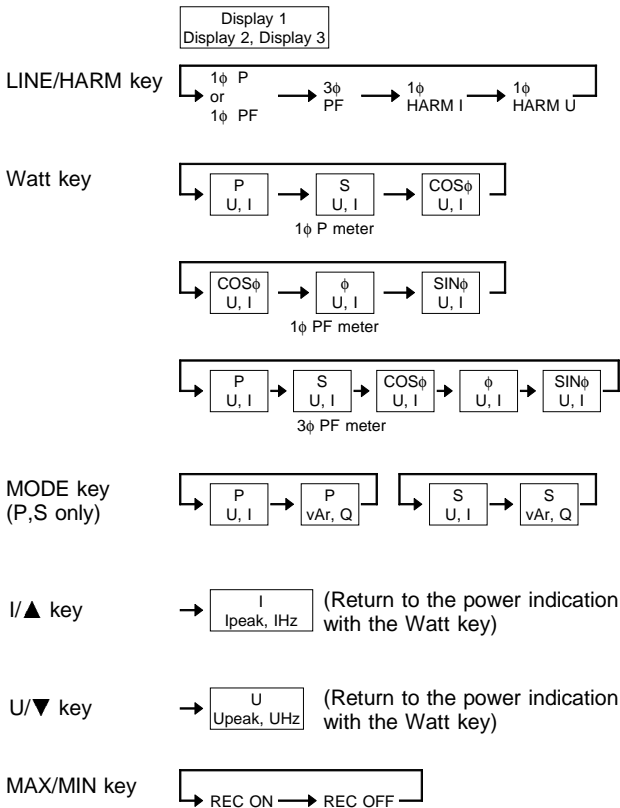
Display 1
Display 2, Display 3

LINE/HARM key
1φ P or 1φ PF → 3φ PF → 1φ HARM I → 1φ HARM U

Watt key
P U, I → S U, I → COSφ U, I
1φ P meter

COSφ U, I → φ U, I → SINφ U, I
1φ PF meter

P U, I → S U, I → COSφ U, I → φ U, I → SINφ U, I
3φ PF meter

MODE key (P,S only)
P U, I → P vAr, Q
S U, I → S vAr, Q

I/▲ key
→ I Ipeak, IHz (Return to the power indication with the Watt key)

U/▼ key
→ U Upeak, UHz (Return to the power indication with the Watt key)

MAX/MIN key
REC ON → REC OFF